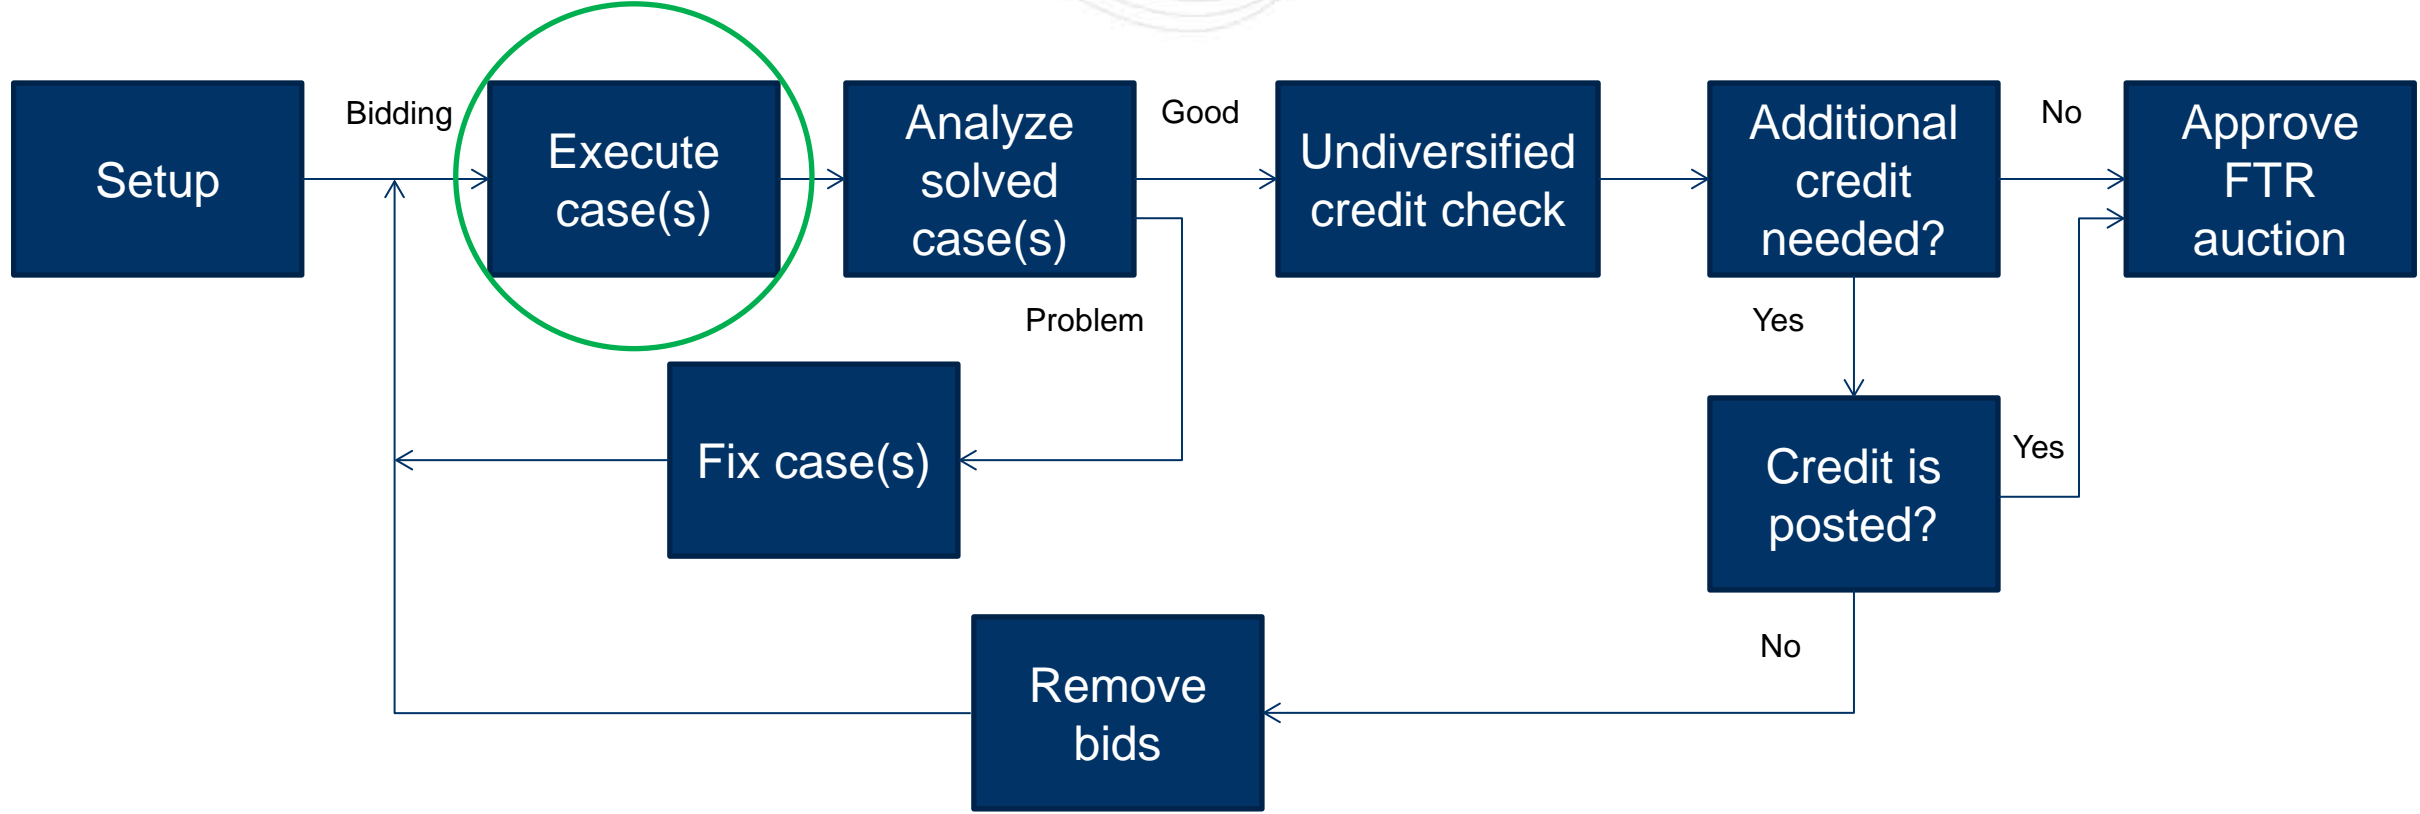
Setup

Bidding

Execute case(s)

Analyze solved case(s)

Good

Undiversified credit check

Additional credit needed?

No

Approve FTR auction

Problem

Yes

Fix case(s)

Credit is posted?

Yes

No

Remove bids